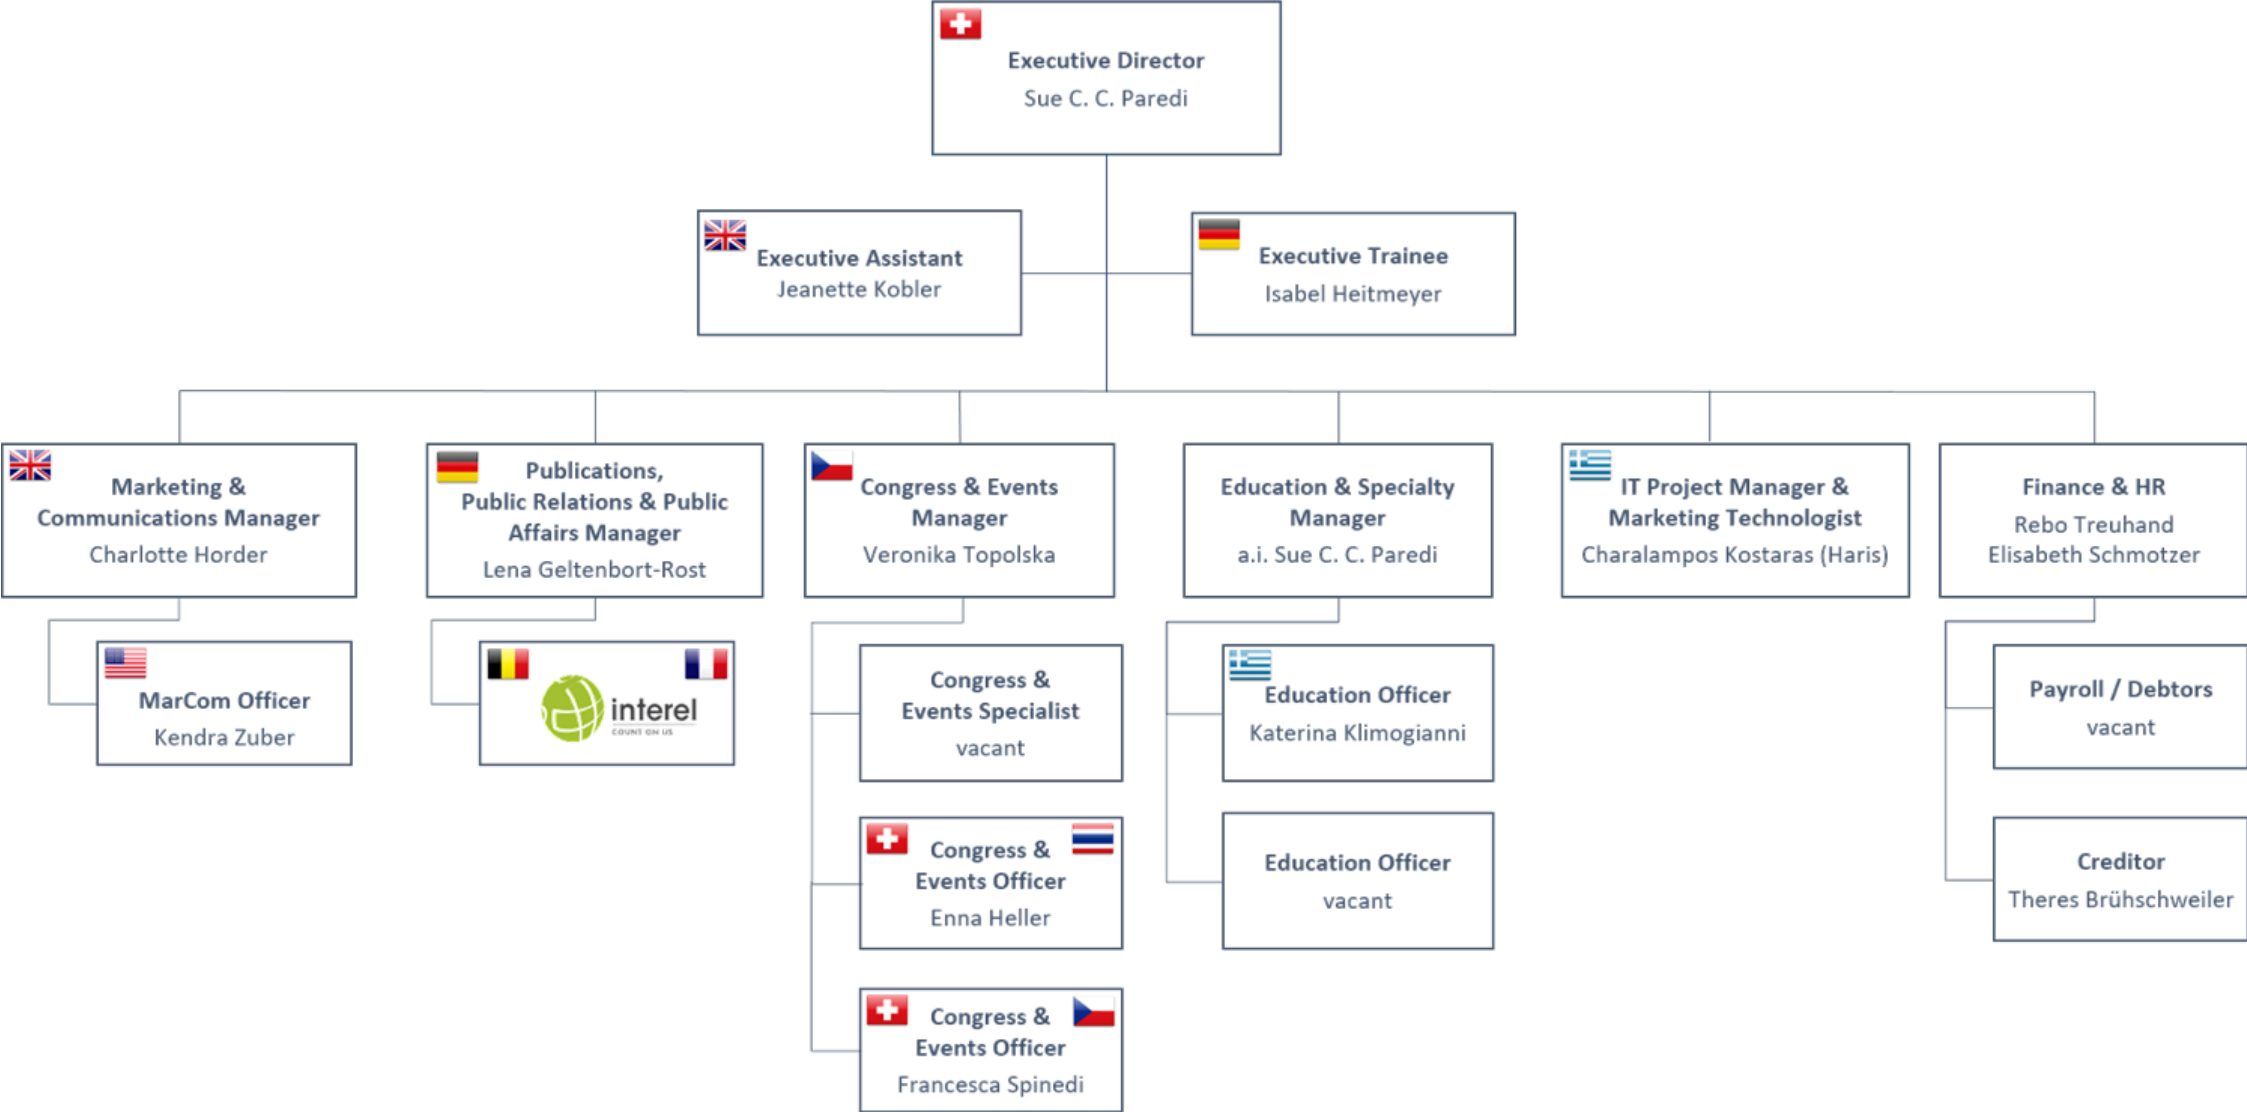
Executive Director
Sue C. C. Paredi

Executive Assistant
Jeanette Kobler

Executive Trainee
Isabel Heitmeyer

Marketing & Communications Manager
Charlotte Horder

MarCom Officer
Kendra Zuber

Publications, Public Relations & Public Affairs Manager
Lena Geltenbort-Rost

interel
COUNT ON US

Congress & Events Manager
Veronika Topolska

Congress & Events Specialist
vacant

Congress & Events Officer
Enna Heller

Congress & Events Officer
Francesca Spinedi

Education & Specialty Manager
a.i. Sue C. C. Paredi

Education Officer
Katerina Klimogianni

Education Officer
vacant

IT Project Manager & Marketing Technologist
Charalampos Kostaras (Haris)

Finance & HR
Rebo Treuhand
Elisabeth Schmotzer

Payroll / Debtors
vacant

Creditor
Theres Brühschweiler